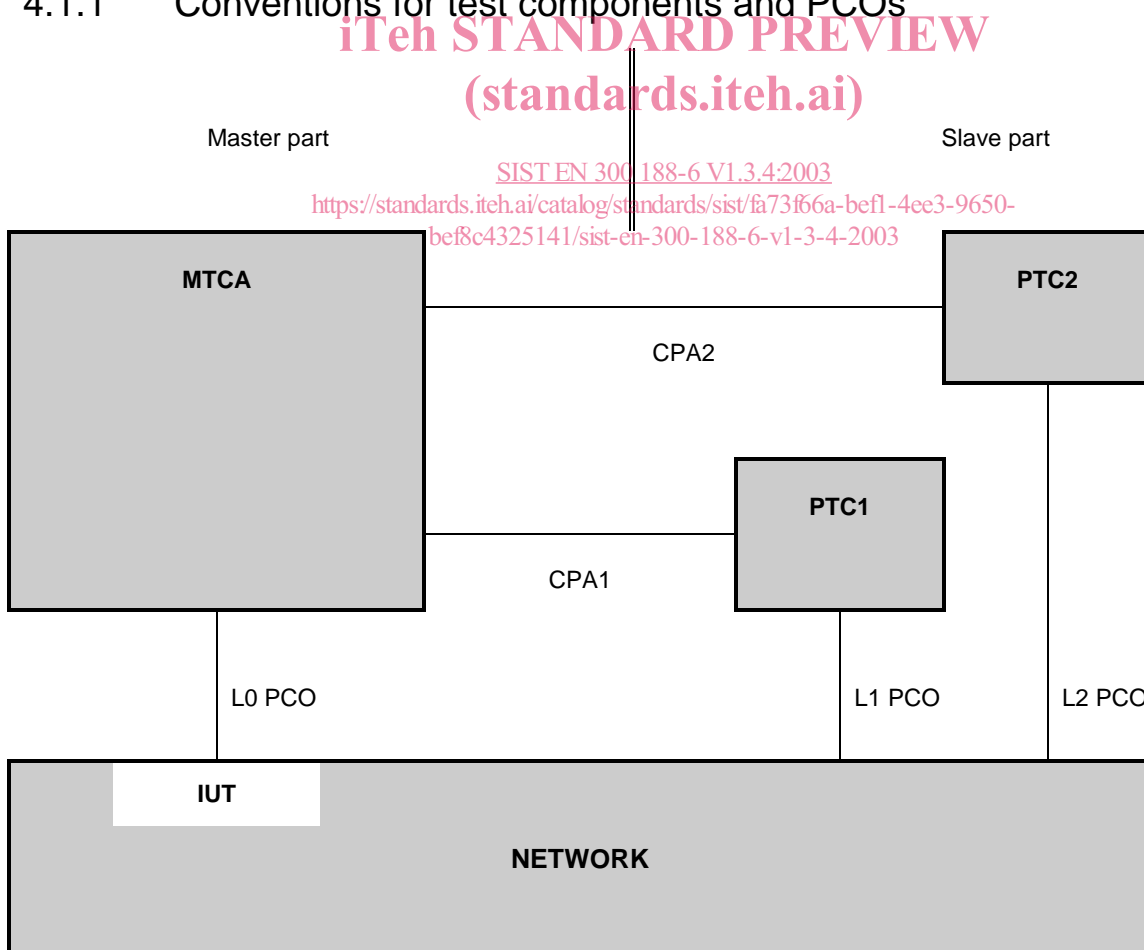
4.1.1 Conventions for test components and PCOs

iTeh STANDARD PREVIEW
(standards.iteh.ai)

Master part

Slave part

SIST EN 300 188-6 V1.3.4:2003
https://standards.iteh.ai/catalog/standards/sist/fa73f66a-bef1-4ee3-9650-bef8c4325141/sist-en-300-188-6-v1-3-4-2003

MTCA

PTC2

CPA2

PTC1

CPA1

L0 PCO

L1 PCO

L2 PCO

IUT

NETWORK